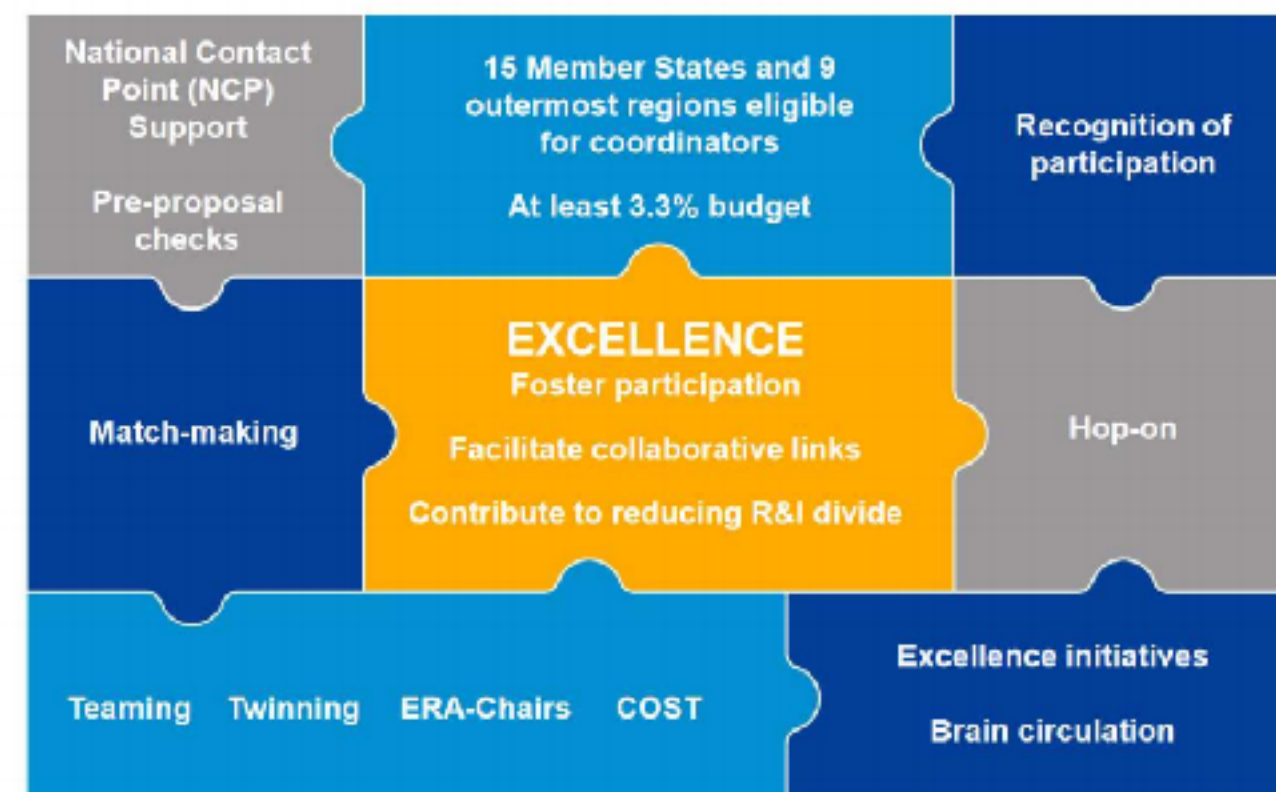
National Contact Point (NCP) Support

Pre-proposal checks

15 Member States and 9 outermost regions eligible for coordinators

At least 3.3% budget

Recognition of participation

Match-making

EXCELLENCE
Foster participation

Facilitate collaborative links

Contribute to reducing R&I divide

Hop-on

Teaming Twinning ERA-Chairs COST

Excellence initiatives

Brain circulation